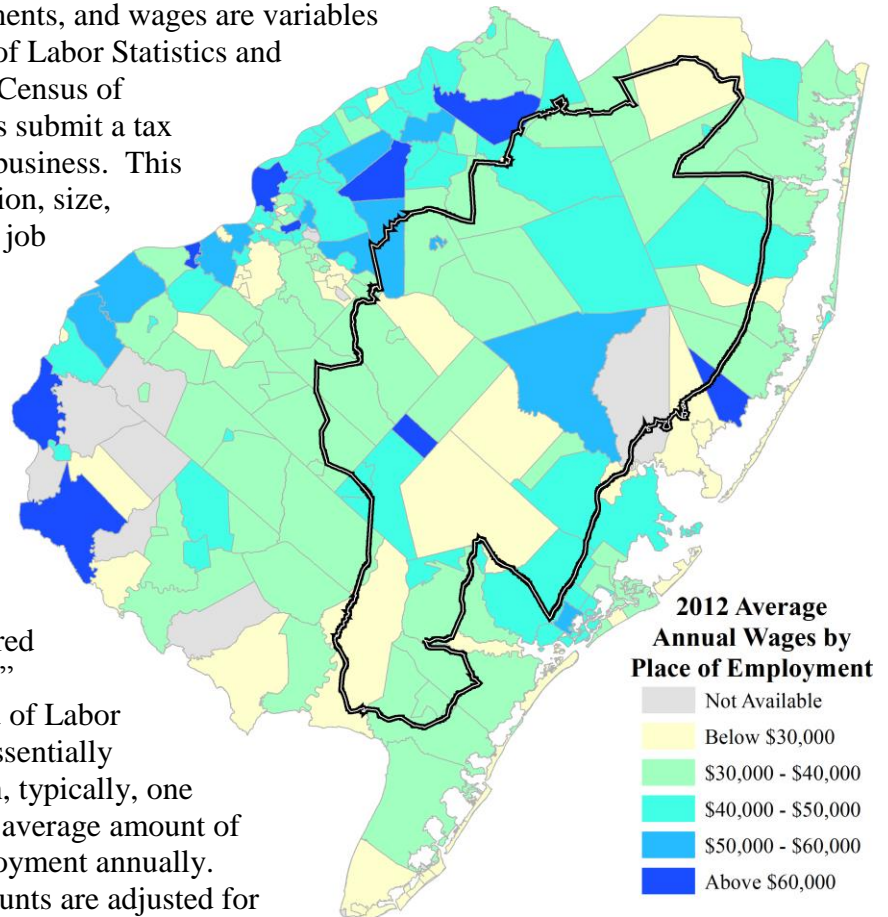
ments, and wages are variables of Labor Statistics and Census of s submit a tax business. This ion, size, job

red ,,

of Labor ssentially , typically, one average amount of oyment annually. unts are adjusted for

2012 Average Annual Wages by Place of Employment

Not Available
Below \$30,000
\$30,000 - \$40,000
\$40,000 - \$50,000
\$50,000 - \$60,000
Above \$60,000